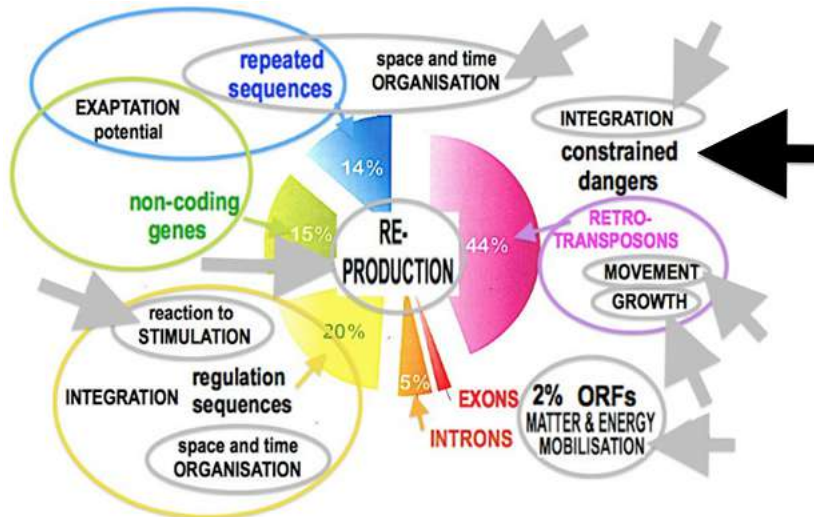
repeated sequences

space and time ORGANISATION

EXAPTATION potential

14%

INTEGRATION

constrained dangers

non-coding genes

15%

RE-PRODUCTION

44%

RETRO-TRANSPOSONS

MOVEMENT

GROWTH

reaction to STIMULATION

20%

INTEGRATION

regulation sequences

space and time ORGANISATION

5%

EXONS

INTRONS

2% ORFs

MATTER & ENERGY MOBILISATION